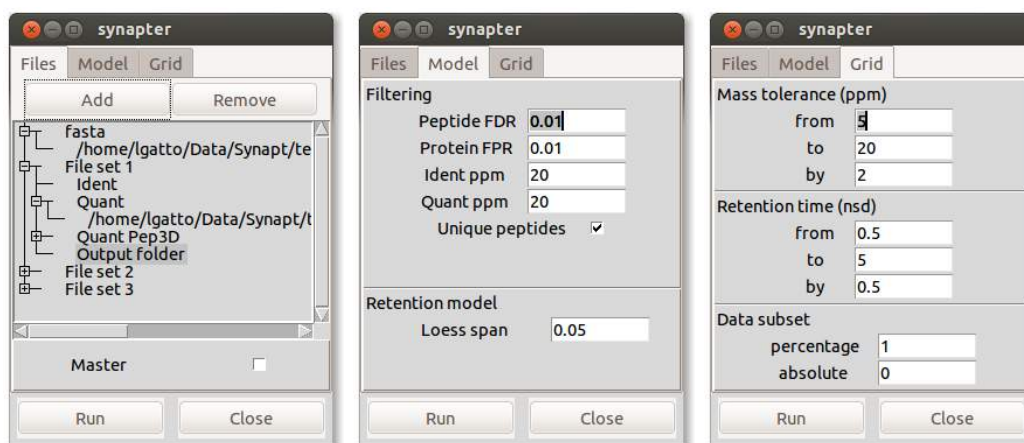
synapter

Files Model Grid

Add Remove

fasta
/home/lgatto/Data/Synapt/te
File set 1
Ident
Quant
/home/lgatto/Data/Synapt/t
Quant Pep3D
Output folder
File set 2
File set 3

Master

Run Close

synapter

Files Model Grid

Filtering

Peptide FDR 0.01
Protein FPR 0.01
Ident ppm 20
Quant ppm 20
Unique peptides

Retention model

Loess span 0.05

Run Close

synapter

Files Model Grid

Mass tolerance (ppm)

from 5
to 20
by 2

Retention time (nsd)

from 0.5
to 5
by 0.5

Data subset

percentage 1
absolute 0

Run Close